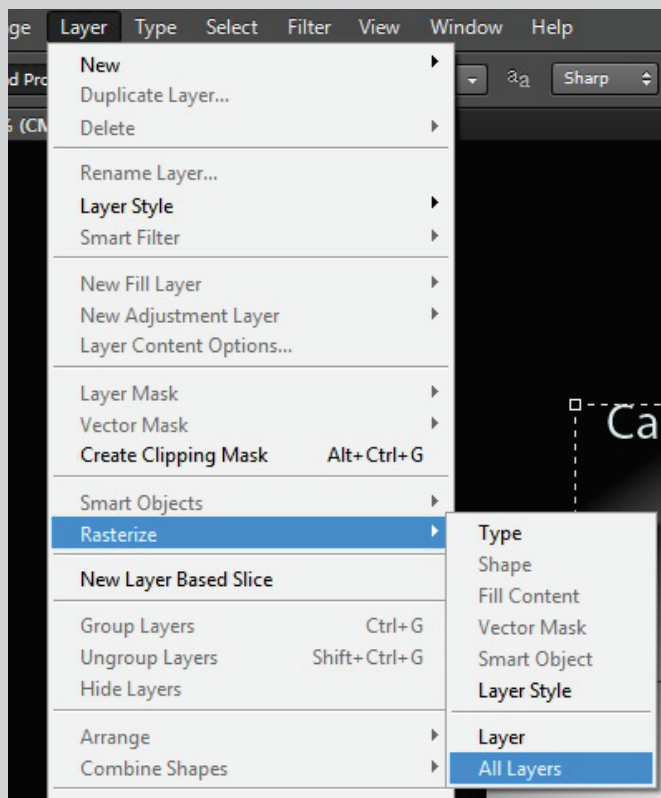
ge Layer Type Select Filter View Window Help

d Pro

aa Sharp

6 (CM

New
Duplicate Layer...
Delete

Rename Layer...
Layer Style
Smart Filter

New Fill Layer
New Adjustment Layer
Layer Content Options...

Layer Mask
Vector Mask
Create Clipping Mask Alt+Ctrl+G

Smart Objects
Rasterize

New Layer Based Slice

Group Layers Ctrl+G
Ungroup Layers Shift+Ctrl+G
Hide Layers

Arrange
Combine Shapes

Type
Shape
Fill Content
Vector Mask
Smart Object
Layer Style

Layer
All Layers

Ca